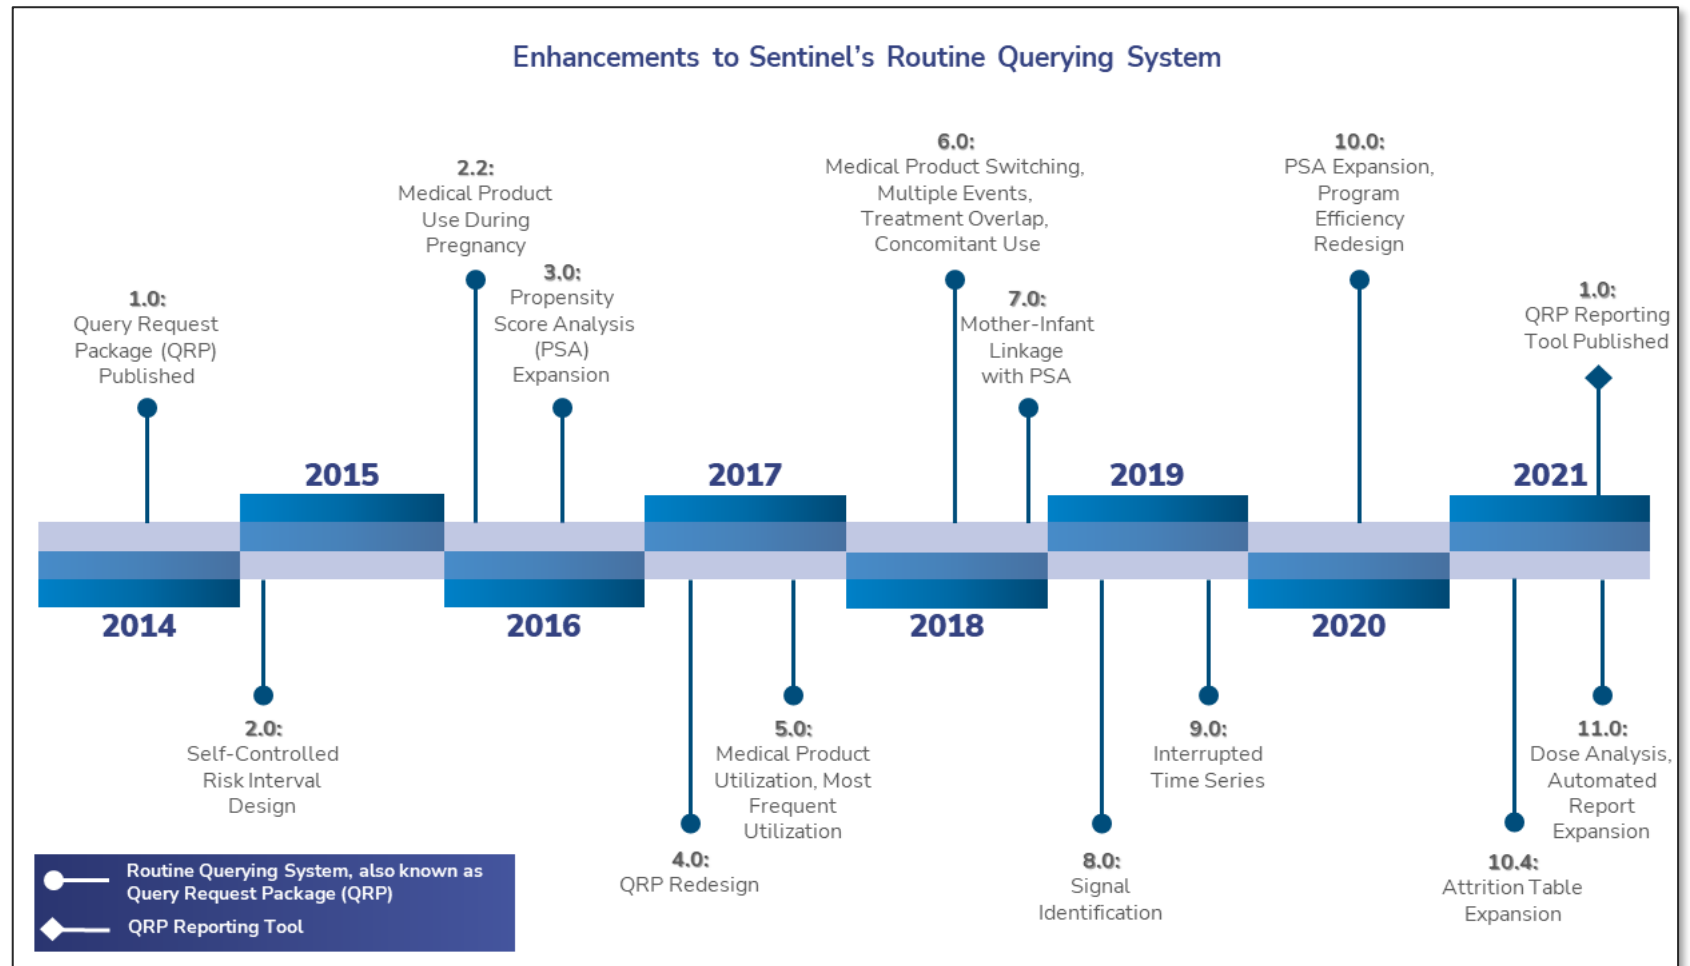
Enhancements to Sentinel's Routine Querying System

1.0:
Query Request Package (QRP) Published

2.2:
Medical Product Use During Pregnancy

3.0:
Propensity Score Analysis (PSA) Expansion

6.0:
Medical Product Switching, Multiple Events, Treatment Overlap, Concomitant Use

7.0:
Mother-Infant Linkage with PSA

10.0:
PSA Expansion, Program Efficiency Redesign

1.0:
QRP Reporting Tool Published

2015

2017

2019

2021

2014

2016

2018

2020

2.0:
Self-Controlled Risk Interval Design

4.0:
QRP Redesign

5.0:
Medical Product Utilization, Most Frequent Utilization

8.0:
Signal Identification

9.0:
Interrupted Time Series

10.4:
Attrition Table Expansion

11.0:
Dose Analysis, Automated Report Expansion

Routine Querying System, also known as Query Request Package (QRP)

QRP Reporting Tool